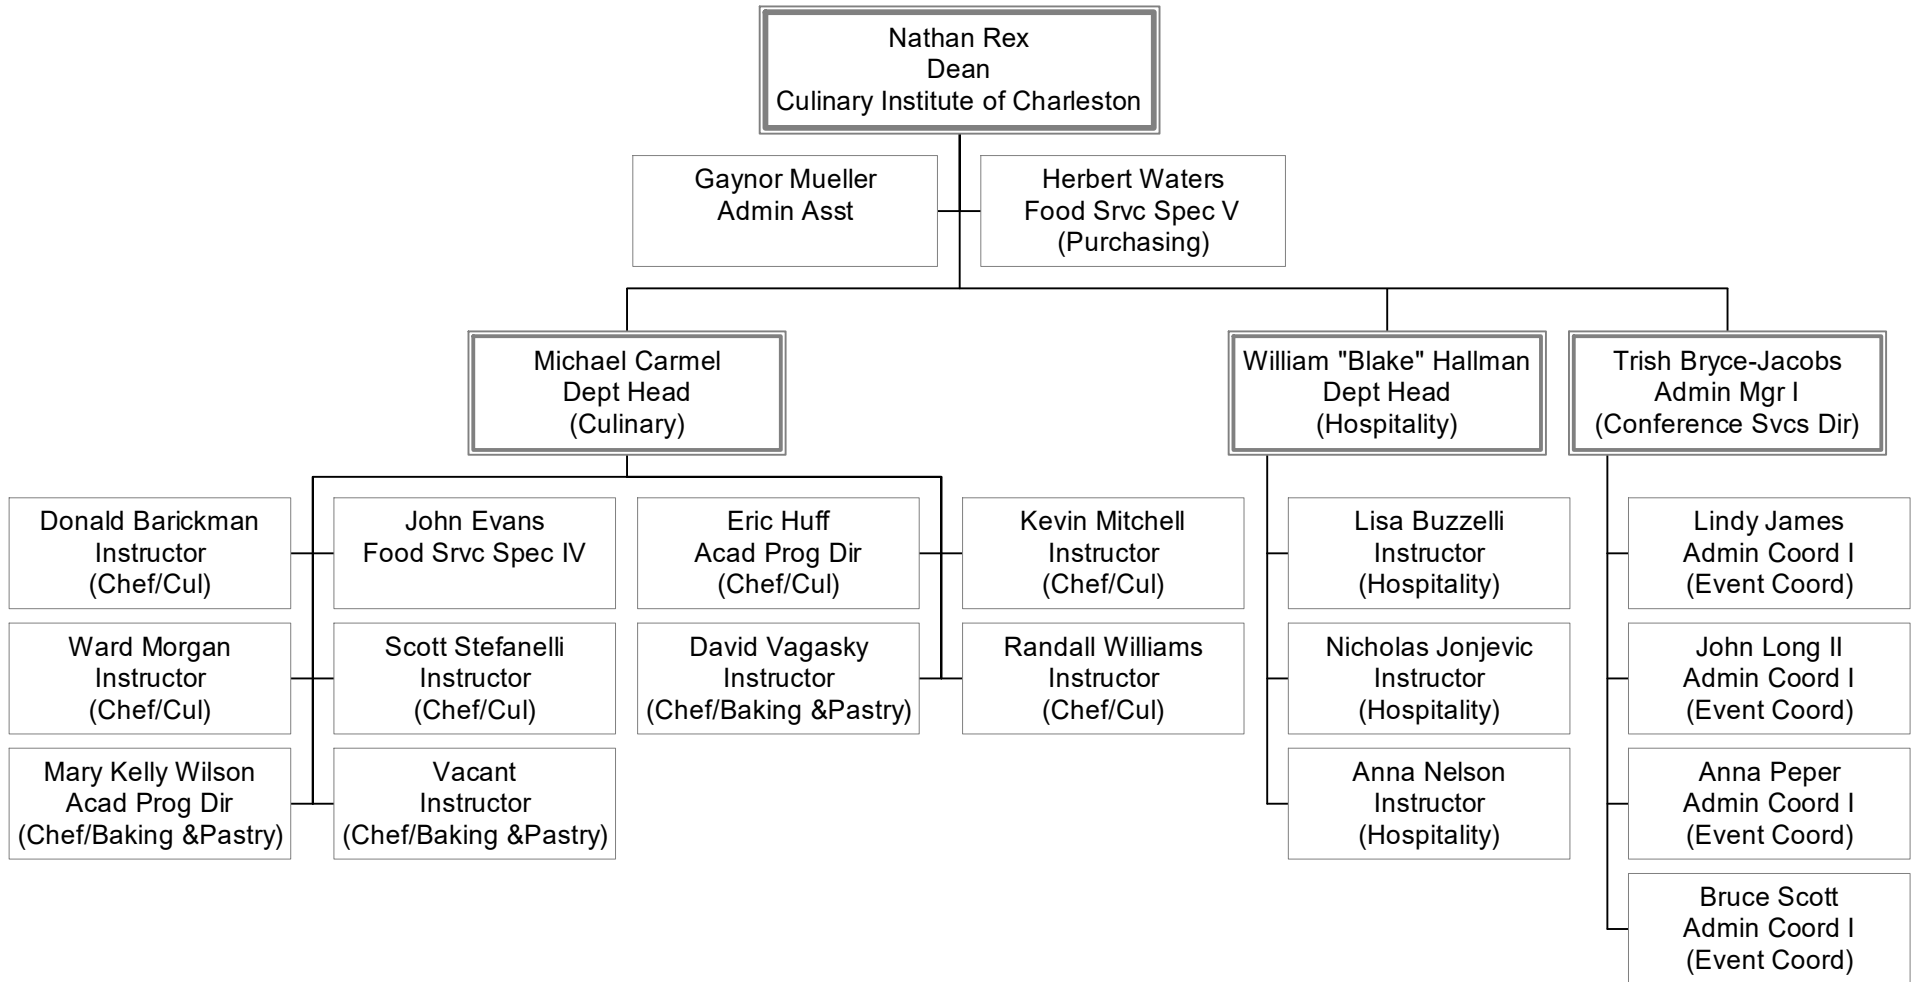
Nathan Rex
Dean
Culinary Institute of Charleston

Gaynor Mueller
Admin Asst

Herbert Waters
Food Srvc Spec V
(Purchasing)

Michael Carmel
Dept Head
(Culinary)

William "Blake" Hallman
Dept Head
(Hospitality)

Trish Bryce-Jacobs
Admin Mgr I
(Conference Svcs Dir)

Donald Barickman
Instructor
(Chef/Cul)

John Evans
Food Srvc Spec IV

Eric Huff
Acad Prog Dir
(Chef/Cul)

Kevin Mitchell
Instructor
(Chef/Cul)

Ward Morgan
Instructor
(Chef/Cul)

Scott Stefanelli
Instructor
(Chef/Cul)

David Vagasky
Instructor
(Chef/Baking &Pastry)

Randall Williams
Instructor
(Chef/Cul)

Mary Kelly Wilson
Acad Prog Dir
(Chef/Baking &Pastry)

Vacant
Instructor
(Chef/Baking &Pastry)

Lisa Buzzelli
Instructor
(Hospitality)

Nicholas Jonjevic
Instructor
(Hospitality)

Anna Nelson
Instructor
(Hospitality)

Lindy James
Admin Coord I
(Event Coord)

John Long II
Admin Coord I
(Event Coord)

Anna Peper
Admin Coord I
(Event Coord)

Bruce Scott
Admin Coord I
(Event Coord)